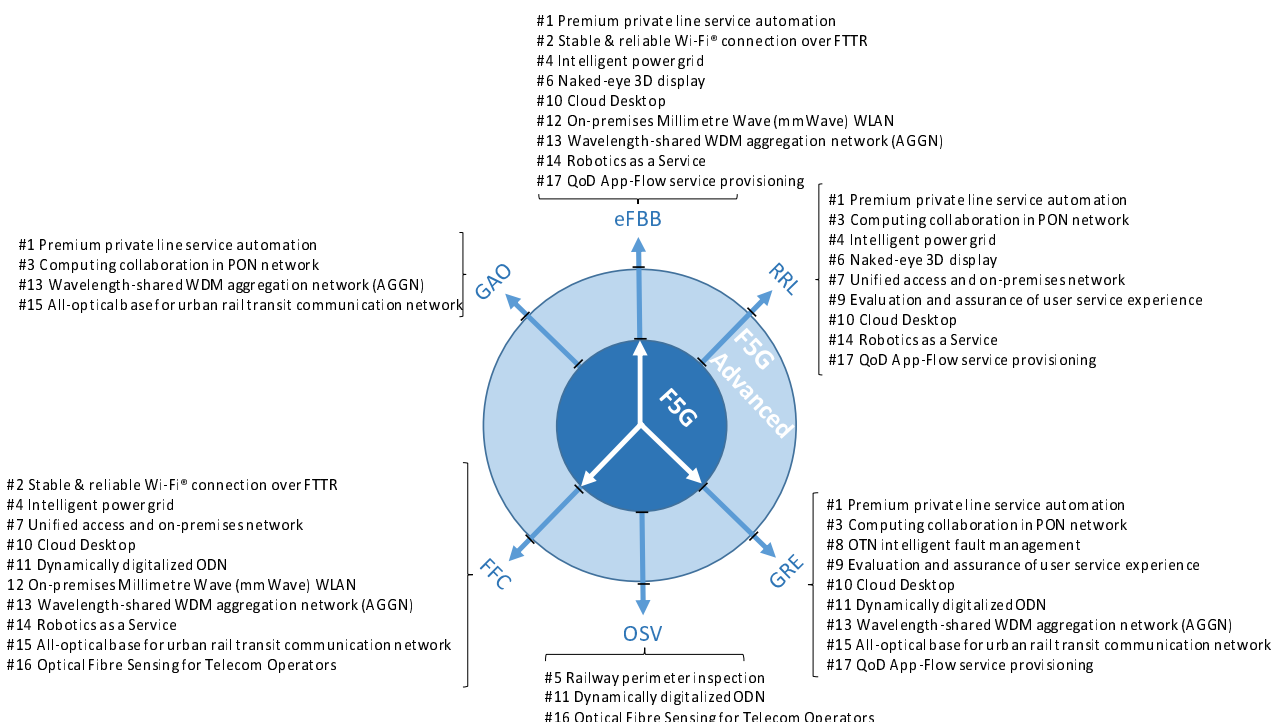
#1 Premium private line service automation
#2 Stable & reliable Wi-Fi® connection over FTTR
#4 Intelligent power grid
#6 Naked-eye 3D display
#10 Cloud Desktop
#12 On-premises Millimetre Wave (mmWave) WLAN
#13 Wavelength-shared WDM aggregation network (AGGN)
#14 Robotics as a Service
#17 QoD App-Flow service provisioning

eFBB

#1 Premium private line service automation
#3 Computing collaboration in PON network
#4 Intelligent power grid
#6 Naked-eye 3D display
#7 Unified access and on-premises network
#9 Evaluation and assurance of user service experience
#10 Cloud Desktop
#14 Robotics as a Service
#17 QoD App-Flow service provisioning

RRL

#1 Premium private line service automation
#3 Computing collaboration in PON network
#13 Wavelength-shared WDM aggregation network (AGGN)
#15 All-optical base for urban rail transit communication network

GAO

F5G Advanced

F5G

#2 Stable & reliable Wi-Fi® connection over FTTR
#4 Intelligent power grid
#7 Unified access and on-premises network
#10 Cloud Desktop
#11 Dynamically digitalized ODN
12 On-premises Millimetre Wave (mmWave) WLAN
#13 Wavelength-shared WDM aggregation network (AGGN)
#14 Robotics as a Service
#15 All-optical base for urban rail transit communication network
#16 Optical Fibre Sensing for Telecom Operators

FFC

#1 Premium private line service automation
#3 Computing collaboration in PON network
#8 OTN intelligent fault management
#9 Evaluation and assurance of user service experience
#10 Cloud Desktop
#11 Dynamically digitalized ODN
#13 Wavelength-shared WDM aggregation network (AGGN)
#15 All-optical base for urban rail transit communication network
#17 QoD App-Flow service provisioning

GRE

OSV

#5 Railway perimeter inspection
#11 Dynamically digitalized ODN
#16 Optical Fibre Sensing for Telecom Operators